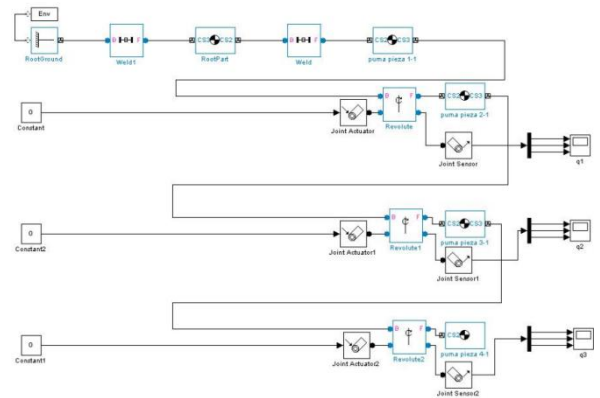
Env
RootGround
B F
Weld1
CS1 CS2
RootPart
B F
Weld
CS1 CS3
puma pieza 1-1
0
Constant
Joint Actuator
B F
Revolute
CS2 CS3
puma pieza 2-1
Joint Sensor
q1
0
Constant2
Joint Actuator1
B F
Revolute1
CS2 CS3
puma pieza 3-1
Joint Sensor1
q2
0
Constant1
Joint Actuator2
B F
Revolute2
CS2
puma pieza 4-1
Joint Sensor2
q3